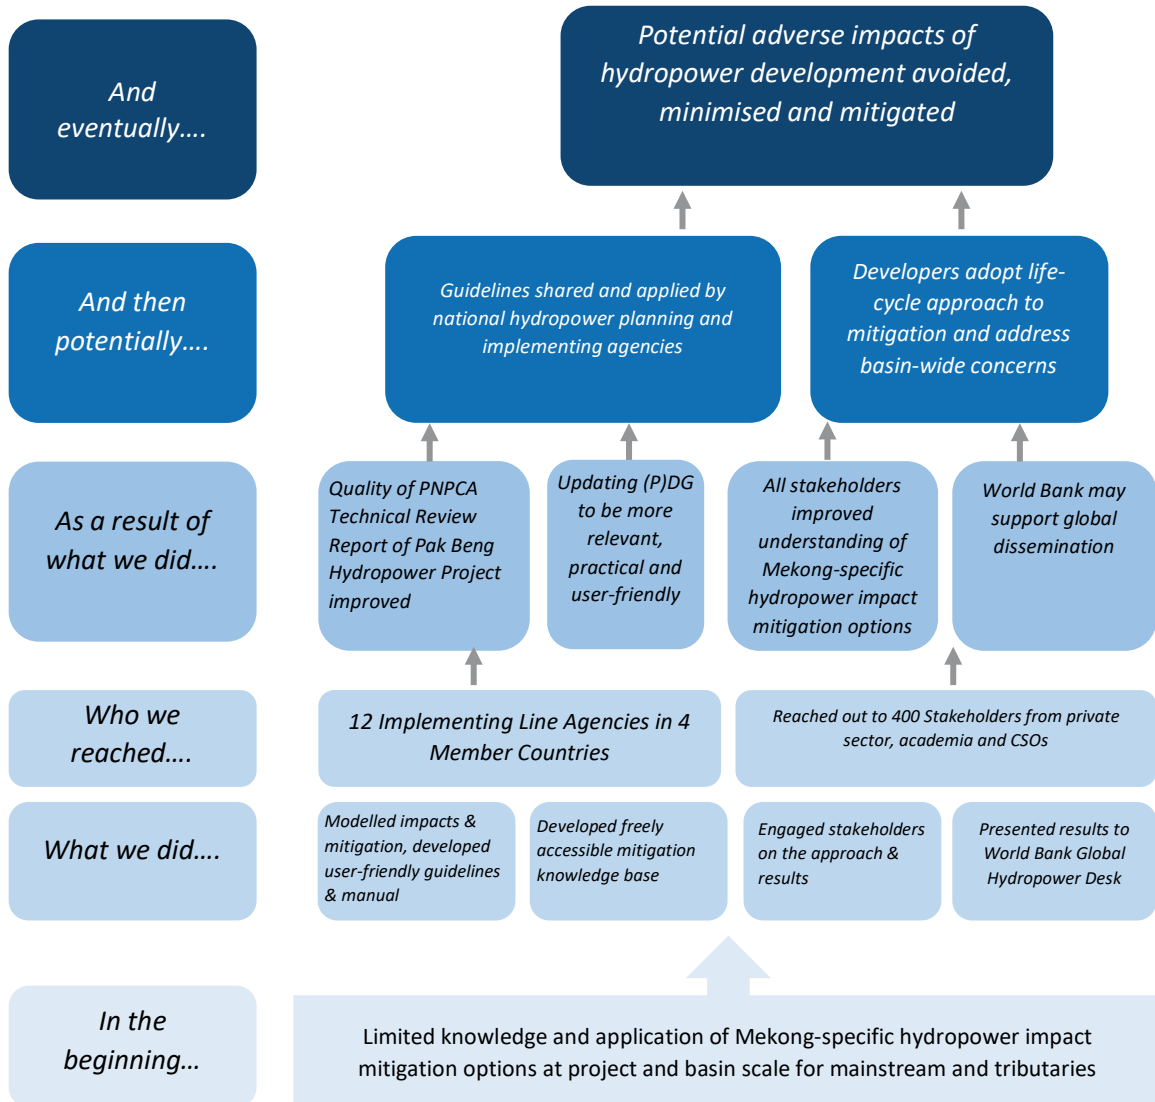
And eventually….

Potential adverse impacts of hydropower development avoided, minimised and mitigated

And then potentially….

Guidelines shared and applied by national hydropower planning and implementing agencies

Developers adopt life-cycle approach to mitigation and address basin-wide concerns

As a result of what we did….

Quality of PNPCA Technical Review Report of Pak Beng Hydropower Project improved

Updating (P)DG to be more relevant, practical and user-friendly

All stakeholders improved understanding of Mekong-specific hydropower impact mitigation options

World Bank may support global dissemination

Who we reached….

12 Implementing Line Agencies in 4 Member Countries

Reached out to 400 Stakeholders from private sector, academia and CSOs

What we did….

Modelled impacts & mitigation, developed user-friendly guidelines & manual

Developed freely accessible mitigation knowledge base

Engaged stakeholders on the approach & results

Presented results to World Bank Global Hydropower Desk

In the beginning…

Limited knowledge and application of Mekong-specific hydropower impact mitigation options at project and basin scale for mainstream and tributaries